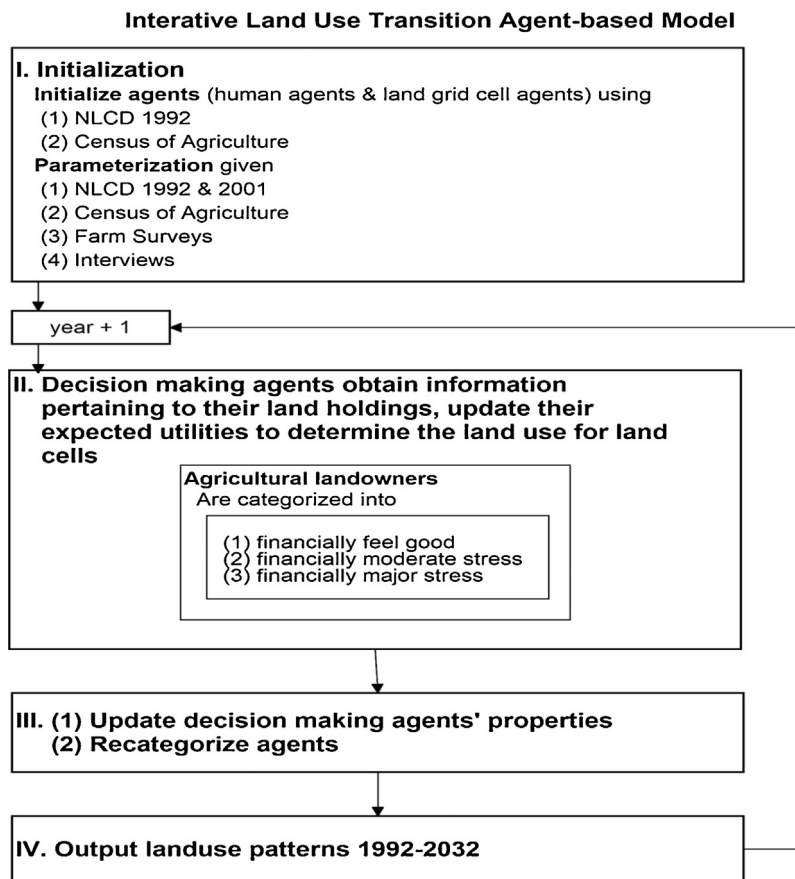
Interative Land Use Transition Agent-based Model

I. Initialization
Initialize agents (human agents & land grid cell agents) using
(1) NLCD 1992
(2) Census of Agriculture
Parameterization given
(1) NLCD 1992 & 2001
(2) Census of Agriculture
(3) Farm Surveys
(4) Interviews

year + 1

II. Decision making agents obtain information pertaining to their land holdings, update their expected utilities to determine the land use for land cells

Agricultural landowners
Are categorized into

(1) financially feel good
(2) financially moderate stress
(3) financially major stress

III. (1) Update decision making agents' properties
(2) Recategorize agents

IV. Output landuse patterns 1992-2032